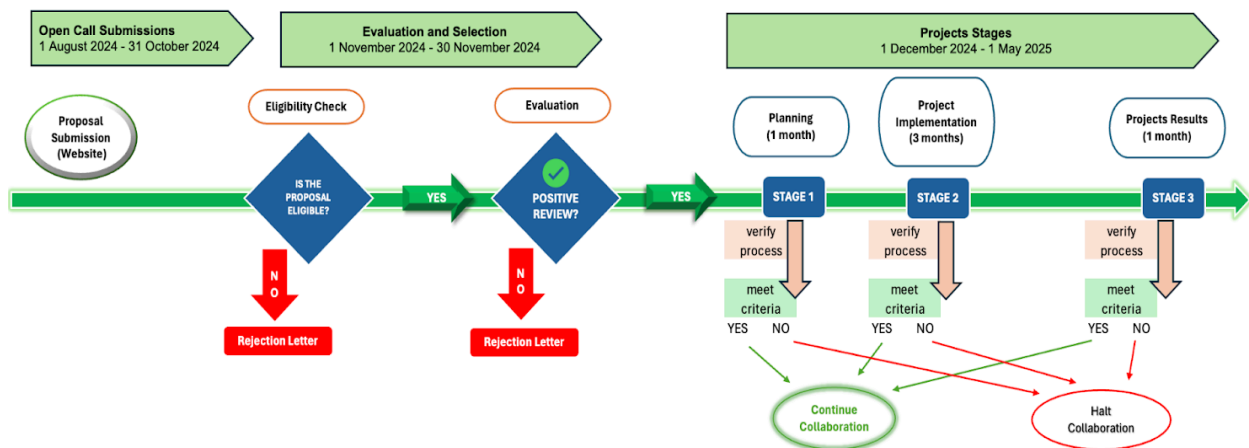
Open Call Submissions
1 August 2024 - 31 October 2024

Evaluation and Selection
1 November 2024 - 30 November 2024

Projects Stages
1 December 2024 - 1 May 2025

Proposal Submission (Website)

Eligibility Check

IS THE PROPOSAL ELIGIBLE?

NO

Rejection Letter

YES

Evaluation

POSITIVE REVIEW?

NO

Rejection Letter

YES

Planning (1 month)

STAGE 1

verify process

meet criteria

YES NO

Project Implementation (3 months)

STAGE 2

verify process

meet criteria

YES NO

Projects Results (1 month)

STAGE 3

verify process

meet criteria

YES NO

Continue Collaboration

Halt Collaboration